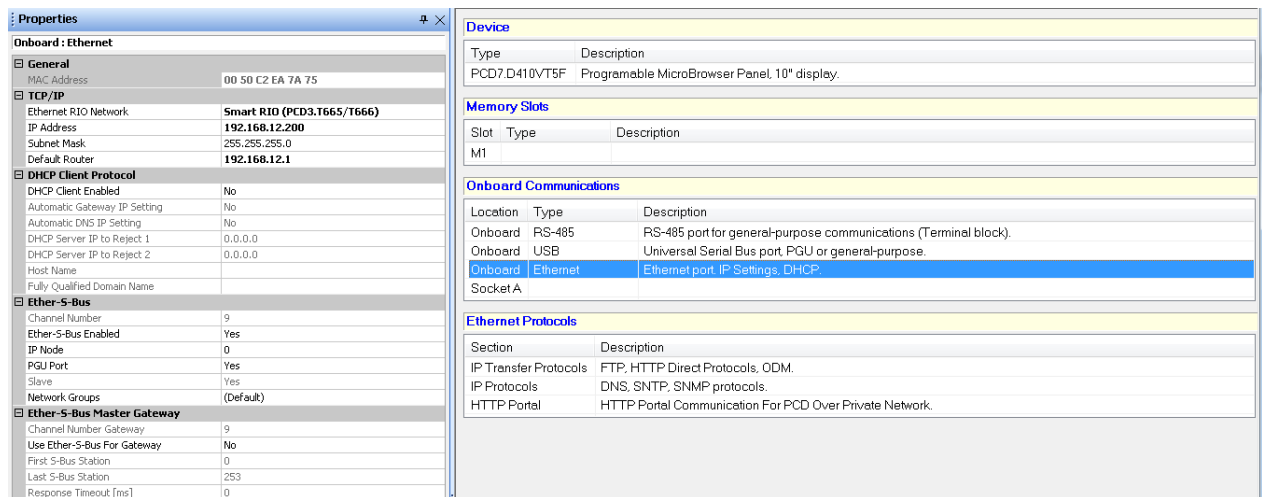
Properties

Onboard : Ethernet

⊟ General

| | |
|---|---|
| MAC Address | 00 50 C2 EA 7A 75 |

⊟ TCP/IP

| | |
|---|---|
| Ethernet RIO Network | Smart RIO (PCD3.T665/T666) |
| IP Address | 192.168.12.200 |
| Subnet Mask | 255.255.255.0 |
| Default Router | 192.168.12.1 |

⊟ DHCP Client Protocol

| | |
|---|---|
| DHCP Client Enabled | No |
| Automatic Gateway IP Setting | No |
| Automatic DNS IP Setting | No |
| DHCP Server IP to Reject 1 | 0.0.0.0 |
| DHCP Server IP to Reject 2 | 0.0.0.0 |
| Host Name | |
| Fully Qualified Domain Name | |

⊟ Ether-S-Bus

| | |
|---|---|
| Channel Number | 9 |
| Ether-S-Bus Enabled | Yes |
| IP Node | 0 |
| PGU Port | Yes |
| Slave | Yes |
| Network Groups | (Default) |

⊟ Ether-S-Bus Master Gateway

| | |
|---|---|
| Channel Number Gateway | 9 |
| Use Ether-S-Bus For Gateway | No |
| First S-Bus Station | 0 |
| Last S-Bus Station | 253 |
| Response Timeout [ms] | 0 |

Device

| Type | Description |
|---|---|
| PCD7.D410VT5F | Programable MicroBrowser Panel, 10" display. |

Memory Slots

| Slot | Type | Description |
|---|---|---|
| M1 | | |

Onboard Communications

| Location | Type | Description |
|---|---|---|
| Onboard | RS-485 | RS-485 port for general-purpose communications (Terminal block). |
| Onboard | USB | Universal Serial Bus port, PGU or general-purpose. |
| Onboard | Ethernet | Ethernet port. IP Settings, DHCP. |
| Socket A | | |

Ethernet Protocols

| Section | Description |
|---|---|
| IP Transfer Protocols | FTP, HTTP Direct Protocols, ODM. |
| IP Protocols | DNS, SNTP, SNMP protocols. |
| HTTP Portal | HTTP Portal Communication For PCD Over Private Network. |